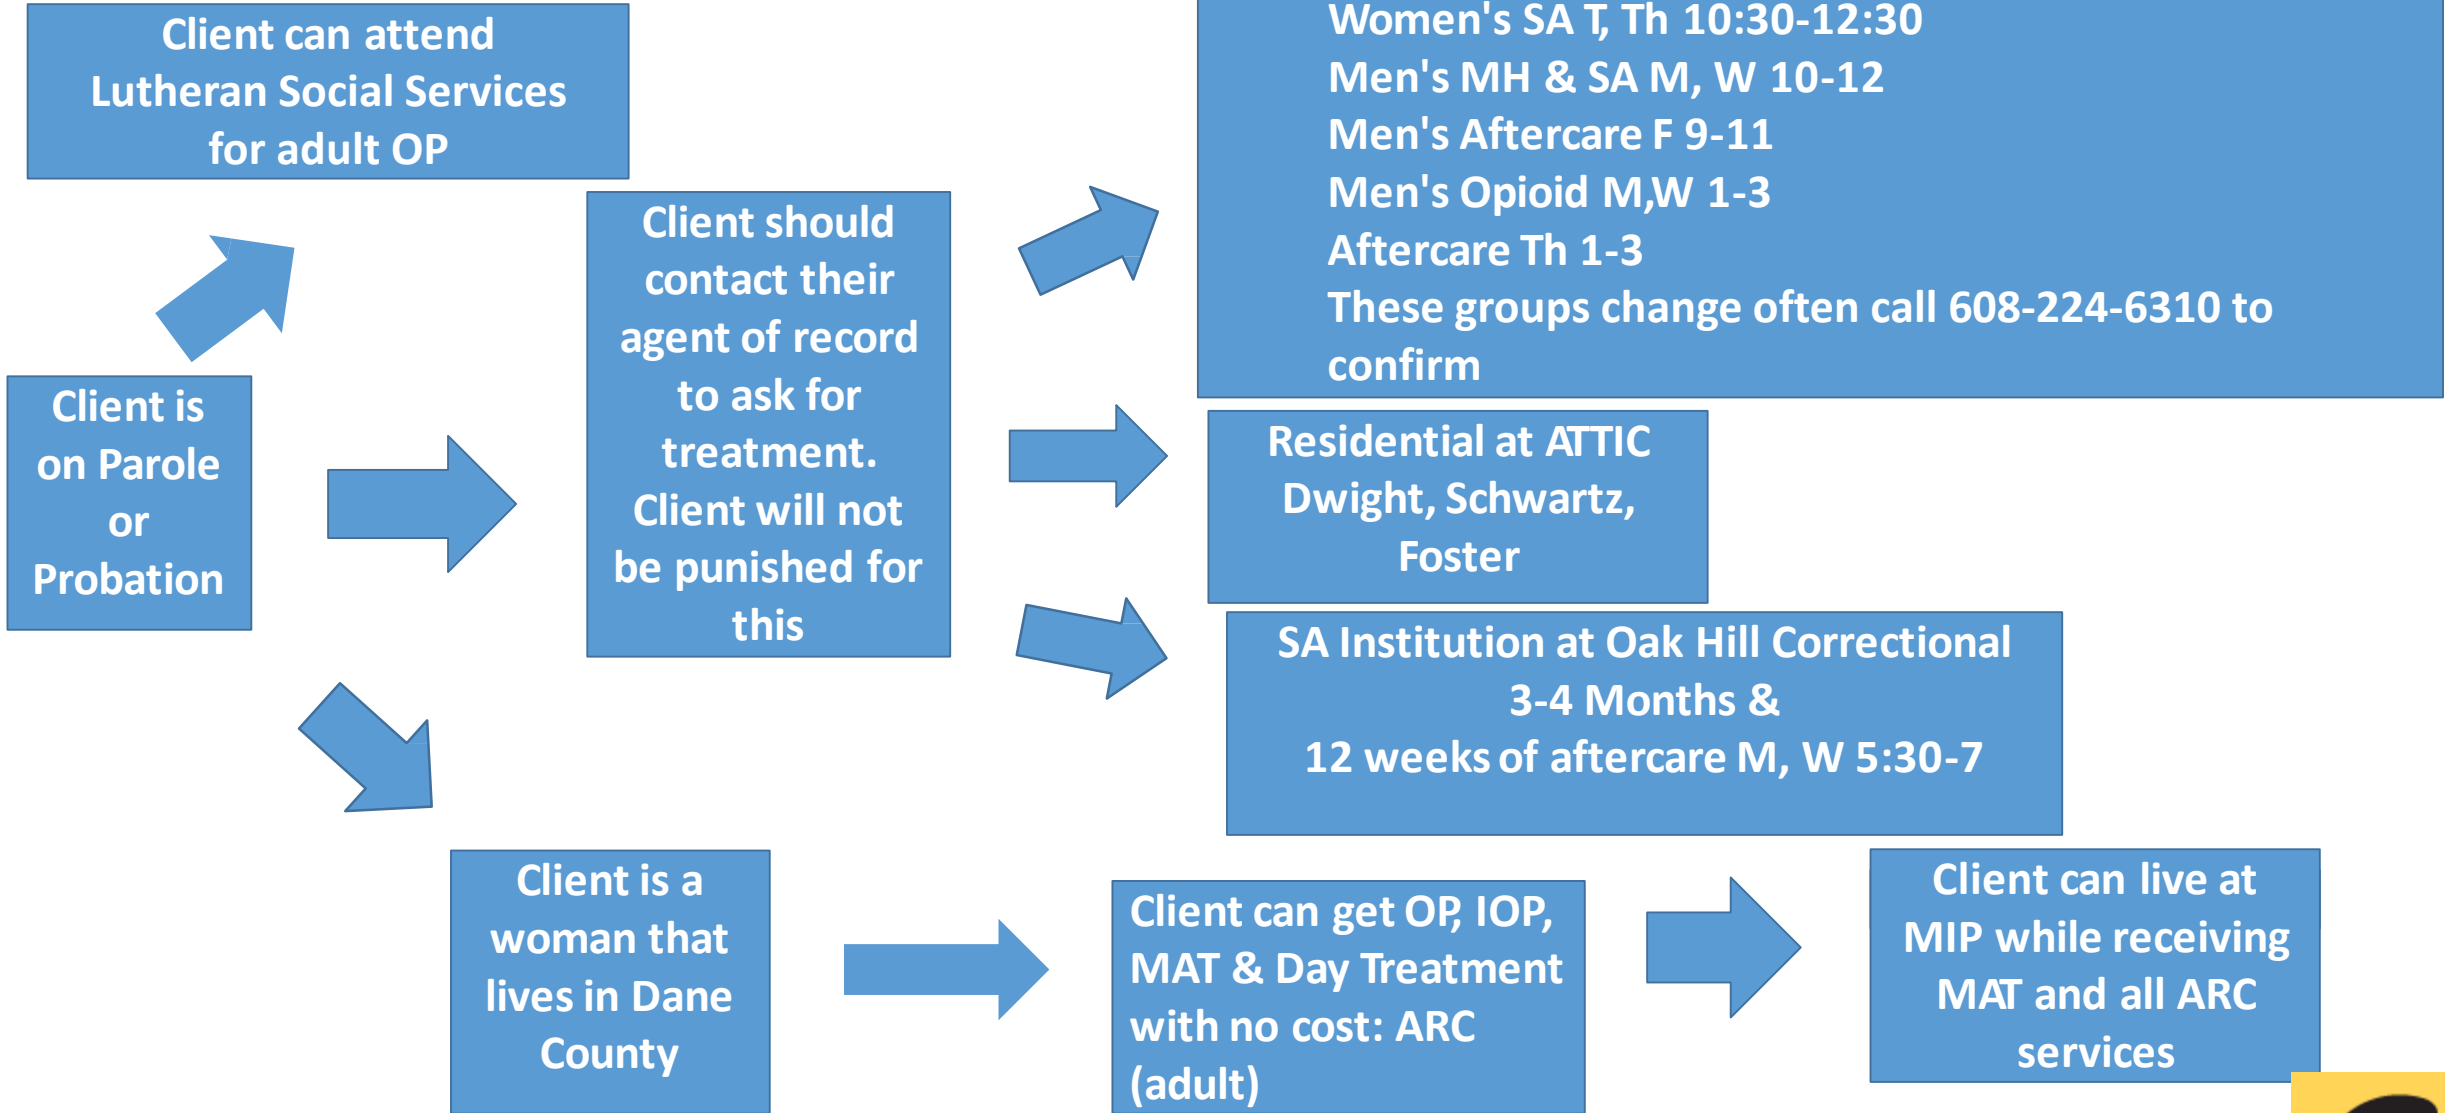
Client can attend Lutheran Social Services for adult OP

Client is on Parole or Probation

Client should contact their agent of record to ask for treatment. Client will not be punished for this

Women's SA T, Th 10:30-12:30
Men's MH & SA M, W 10-12
Men's Aftercare F 9-11
Men's Opioid M,W 1-3
Aftercare Th 1-3
These groups change often call 608-224-6310 to confirm

Residential at ATTIC Dwight, Schwartz, Foster

SA Institution at Oak Hill Correctional
3-4 Months &
12 weeks of aftercare M, W 5:30-7

Client is a woman that lives in Dane County

Client can get OP, IOP, MAT & Day Treatment with no cost: ARC (adult)

Client can live at MIP while receiving MAT and all ARC services